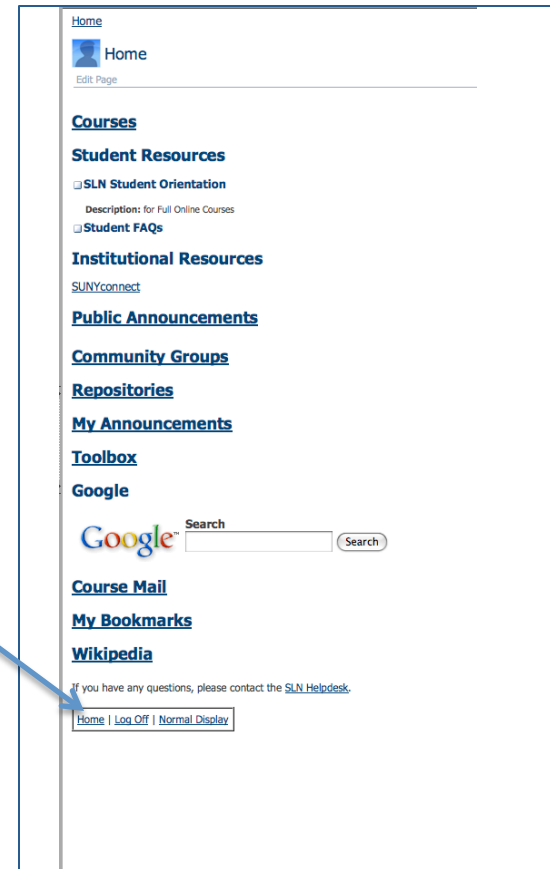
Home

Home

Edit Page

Courses

Student Resources

SLN Student Orientation

Description: for Full Online Courses

Student FAQs

Institutional Resources

SUNYconnect

Public Announcements

Community Groups

Repositories

My Announcements

Toolbox

Google

Google™ Search

Search

Course Mail

My Bookmarks

Wikipedia

If you have any questions, please contact the SLN Helpdesk.

Home | Log Off | Normal Display